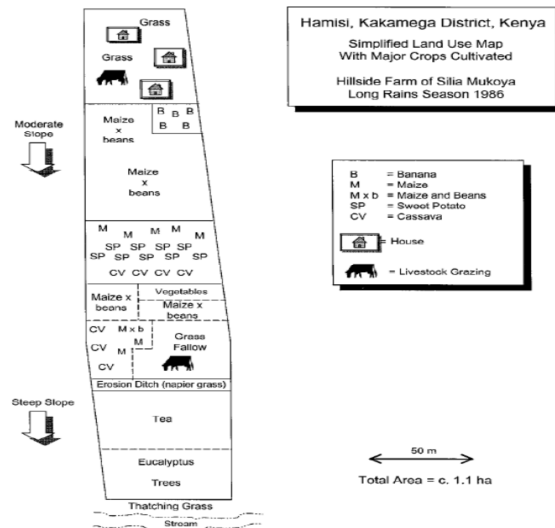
Grass

Grass

Moderate Slope

Maize x beans

B B B B B

Maize x beans

M M M M M
SP SP SP SP
SP SP SP SP SP
CV CV CV CV

Maize x beans

Vegetables

Maize x beans

CV M x b
CV M
M

Grass Fallow

Erosion Ditch (napier grass)

Steep Slope

Tea

Eucalyptus Trees

Thatching Grass

Stream

Hamisi, Kakamega District, Kenya

Simplified Land Use Map With Major Crops Cultivated

Hillside Farm of Silia Mukoya Long Rains Season 1986

B = Banana
M = Maize
M x b = Maize and Beans
SP = Sweet Potato
CV = Cassava
= House
= Livestock Grazing

50 m

Total Area = c. 1.1 ha